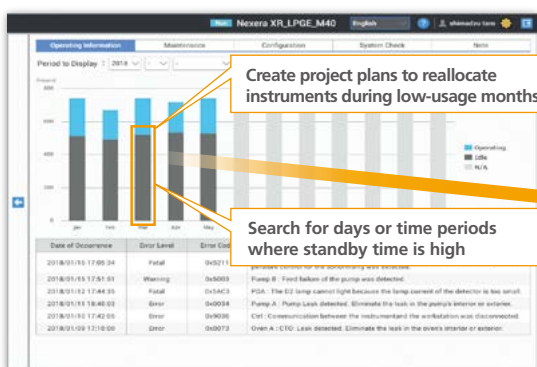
Nexera XR_LPGE_M40 English shimadzu taro

Operating Information Maintenance Configuration System Check Note

Period to Display : 2018

Create project plans to reallocate instruments during low-usage months

800
600
400
200
0

Jan Feb Mar Apr May

Operating
Idle
N/A

Search for days or time periods where standby time is high

| Date of Occurrence | Error Level | Error Cod | |
|---|---|---|---|
| 2018/01/15 17:05:34 | Fatal | 0x5211 | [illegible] |
| 2018/01/15 17:51:51 | Warning | 0x5003 | Pump B : Feed failure of the pump was detected. |
| 2018/01/12 17:44:35 | Fatal | 0x54C3 | PDA : The D2 lamp cannot light because the lamp current of the detector is too small. |
| 2018/01/15 18:40:03 | Error | 0x0034 | Pump A : Pump Leak detected. Eliminate the leak in the pump's interior or exterior. |
| 2018/01/10 17:42:05 | Error | 0x0036 | Ctrl : Communication between the instrument and the workstation was disconnected. |
| 2018/01/09 17:10:00 | Error | 0x0073 | Oven A : CTO: Leak detected. Eliminate the leak in the oven's interior or exterior. |